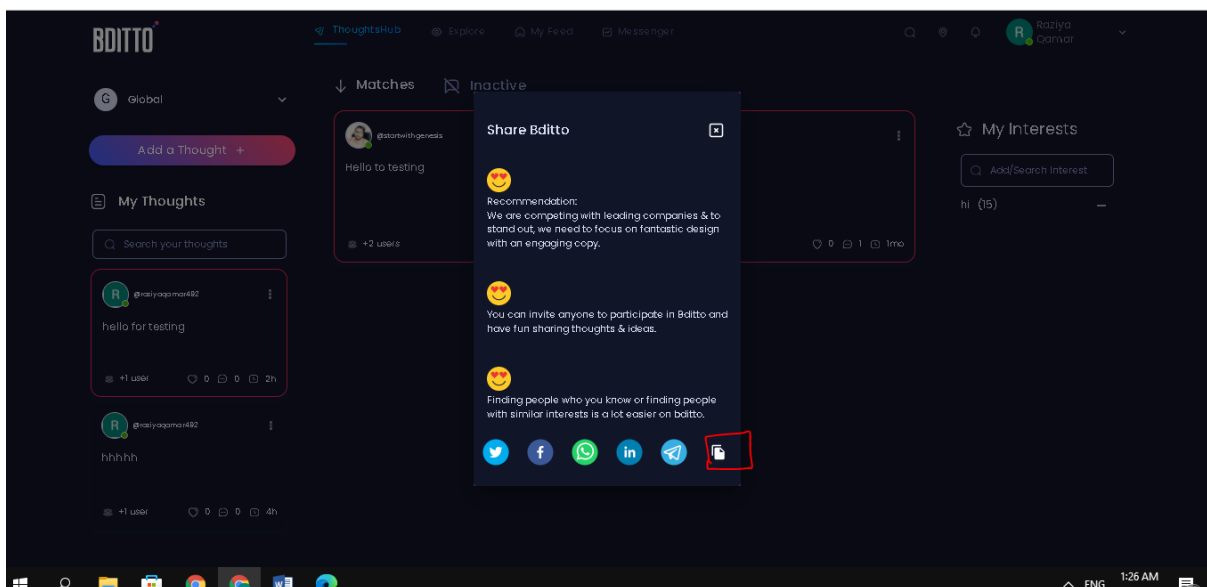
BDITTO

ThoughtsHub Explore My Feed Messenger

R Raziya Qamar

G Global

Add a Thought +

My Thoughts

Search your thoughts

R @raziyaqamar492

hello for testing

+1 user 0 0 2h

R @raziyaqamar492

hhhhh

+1 user 0 0 4h

Matches Inactive

@startwithgenesis

Hello to testing

+2 users 0 1 1mo

Share Bditto

Recommendation:
We are competing with leading companies & to stand out, we need to focus on fantastic design with an engaging copy.

You can invite anyone to participate in Bditto and have fun sharing thoughts & ideas.

Finding people who you know or finding people with similar interests is a lot easier on bditto.

My Interests

Add/Search Interest

hi (15)

ENG 1:26 AM